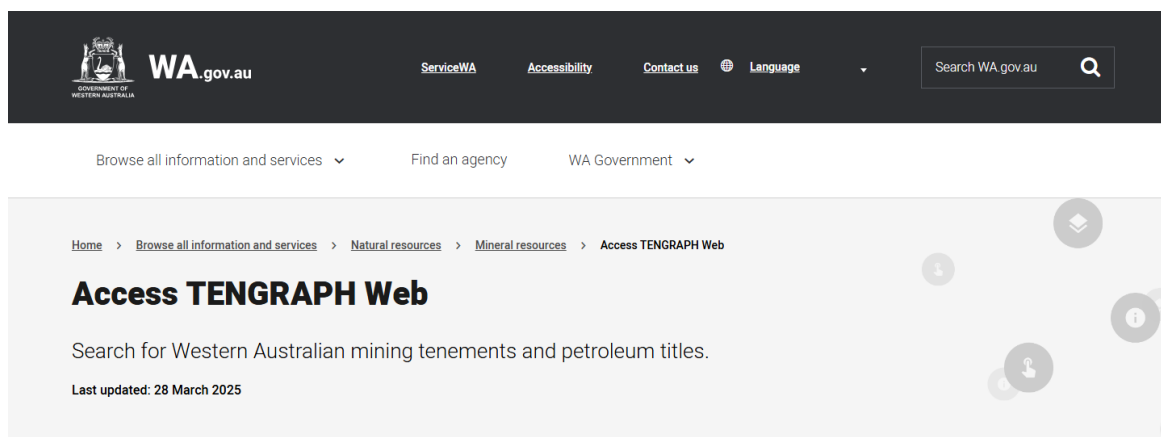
GOVERNMENT OF WESTERN AUSTRALIA

WA.gov.au

ServiceWA Accessibility Contact us Language

Search WA.gov.au

Browse all information and services Find an agency WA Government

Home > Browse all information and services > Natural resources > Mineral resources > Access TENGRAPH Web

Access TENGRAPH Web

Search for Western Australian mining tenements and petroleum titles.

Last updated: 28 March 2025